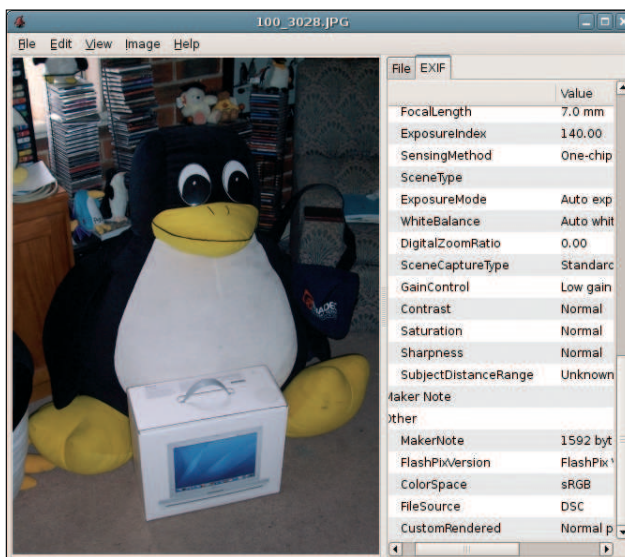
100_3028.JPG

File Edit View Image Help

File EXIF

| | Value |
|---|---|
| FocalLength | 7.0 mm |
| ExposureIndex | 140.00 |
| SensingMethod | One-chip |
| SceneType | |
| ExposureMode | Auto exp |
| WhiteBalance | Auto whit |
| DigitalZoomRatio | 0.00 |
| SceneCaptureType | Standarc |
| GainControl | Low gain |
| Contrast | Normal |
| Saturation | Normal |
| Sharpness | Normal |
| SubjectDistanceRange | Unknown |
| Maker Note | |
| Other | |
| MakerNote | 1592 byt |
| FlashPixVersion | FlashPix |
| ColorSpace | sRGB |
| FileSource | DSC |
| CustomRendered | Normal p |